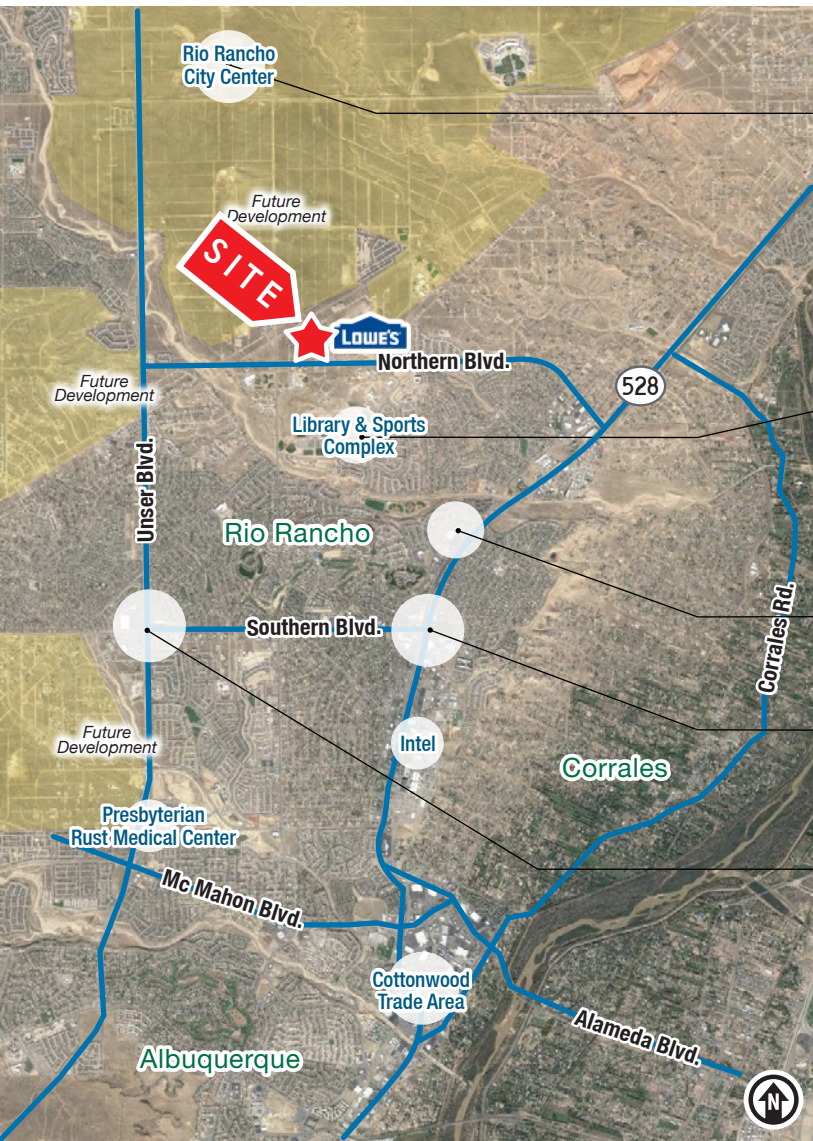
Rio Rancho City Center

Future Development

SITE

LOWE'S

Northern Blvd.

528

Future Development

Library & Sports Complex

Unser Blvd.

Rio Rancho

Southern Blvd.

Corrales Rd.

Future Development

Intel

Corrales

Presbyterian Rust Medical Center

Mc Mahon Blvd.

Cottonwood Trade Area

Alameda Blvd.

Albuquerque

N